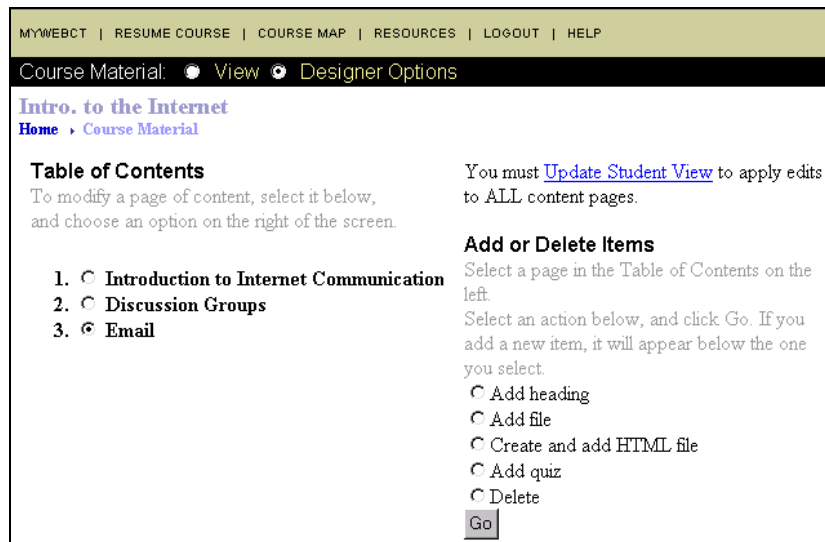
MYWEBCT | RESUME COURSE | COURSE MAP | RESOURCES | LOGOUT | HELP

Course Material: View Designer Options

Intro. to the Internet
Home › Course Material

Table of Contents
To modify a page of content, select it below, and choose an option on the right of the screen.

1. Introduction to Internet Communication
2. Discussion Groups
3. Email

You must Update Student View to apply edits to ALL content pages.

Add or Delete Items
Select a page in the Table of Contents on the left.
Select an action below, and click Go. If you add a new item, it will appear below the one you select.
Add heading
Add file
Create and add HTML file
Add quiz
Delete
Go